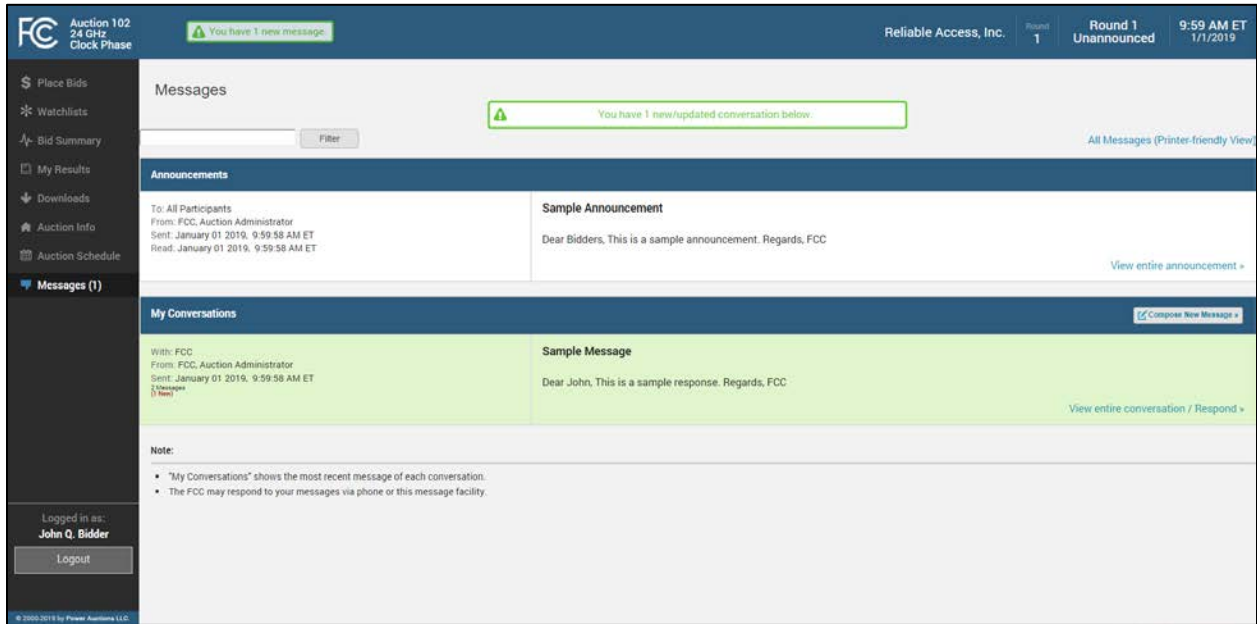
FCC Auction 102 24 GHz Clock Phase

You have 1 new message

Reliable Access, Inc. Round 1 Round 1 Unannounced 9:59 AM ET 1/1/2019

$ Place Bids
Watchlists
Bid Summary
My Results
Downloads
Auction Info
Auction Schedule
Messages (1)

Logged in as:
John Q. Bidder
Logout

© 2000-2019 by Power Auctions LLC.

Messages

You have 1 new/updated conversation below.

Filter

All Messages (Printer-friendly View)

Announcements

To: All Participants
From: FCC, Auction Administrator
Sent: January 01 2019, 9:59:58 AM ET
Read: January 01 2019, 9:59:58 AM ET

Sample Announcement

Dear Bidders, This is a sample announcement. Regards, FCC

View entire announcement »

My Conversations

Compose New Message »

With: FCC
From: FCC, Auction Administrator
Sent: January 01 2019, 9:59:58 AM ET
2 Messages
(1 New)

Sample Message

Dear John, This is a sample response. Regards, FCC

View entire conversation / Respond »

Note:

• "My Conversations" shows the most recent message of each conversation.
• The FCC may respond to your messages via phone or this message facility.